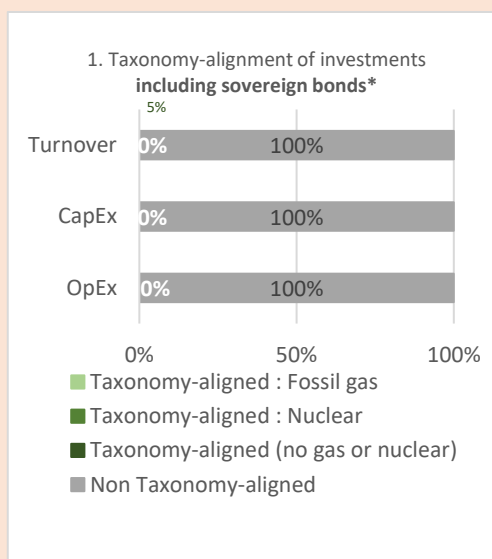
1. Taxonomy-alignment of investments **including sovereign bonds***

5%

Turnover 0% 100%

CapEx 0% 100%

OpEx 0% 100%

0% 50% 100%

Taxonomy-aligned : Fossil gas

Taxonomy-aligned : Nuclear

Taxonomy-aligned (no gas or nuclear)

Non Taxonomy-aligned